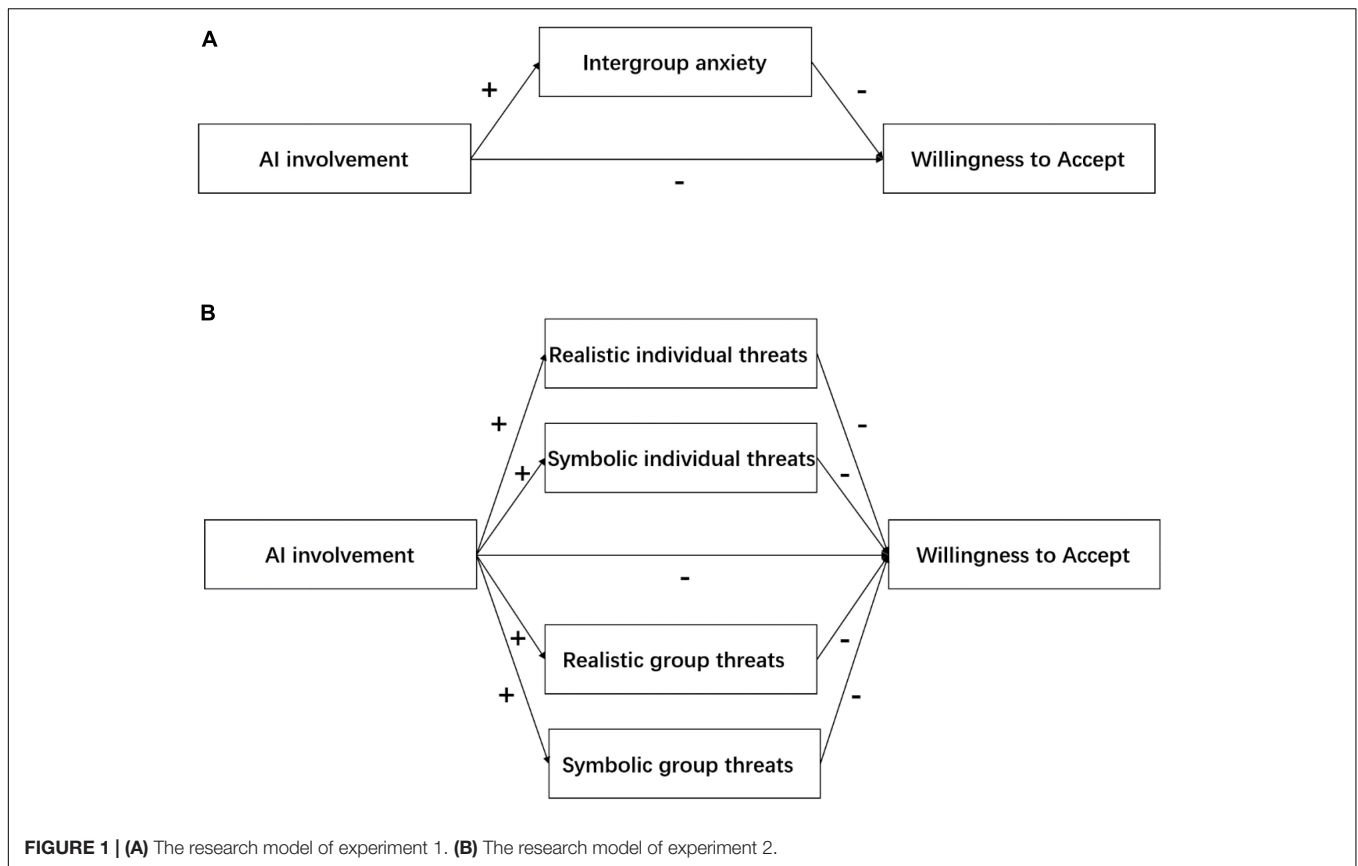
A

Intergroup anxiety

+

-

AI involvement

Willingness to Accept

-

B

Realistic individual threats

+

-

+

Symbolic individual threats

-

AI involvement

Willingness to Accept

-

+

Realistic group threats

-

+

-

Symbolic group threats

FIGURE 1 | (A) The research model of experiment 1. (B) The research model of experiment 2.